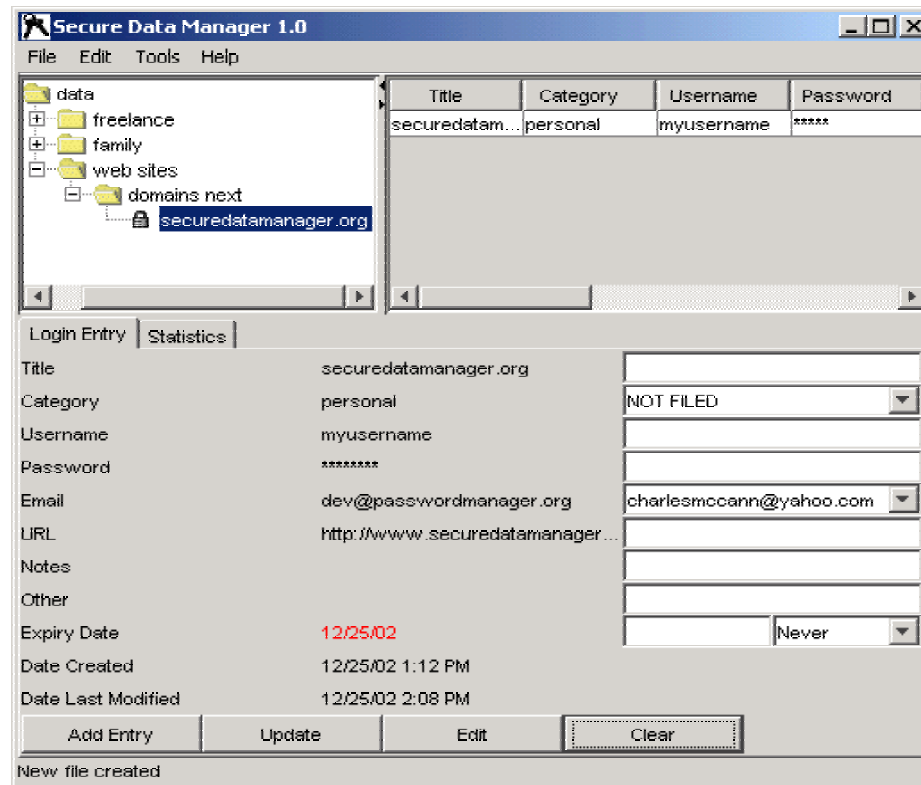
Secure Data Manager 1.0

File Edit Tools Help

data
freelance
family
web sites
domains next
securedatamanager.org

| Title | Category | Username | Password |
|---|---|---|---|
| securedatam... | personal | myusername | ***** |

Login Entry Statistics

Title securedatamanager.org
Category personal NOT FILED
Username myusername
Password ********
Email dev@passwordmanager.org charlesmccann@yahoo.com
URL http://www.securedatamanager...
Notes
Other
Expiry Date 12/25/02 Never
Date Created 12/25/02 1:12 PM
Date Last Modified 12/25/02 2:08 PM

Add Entry Update Edit Clear

New file created